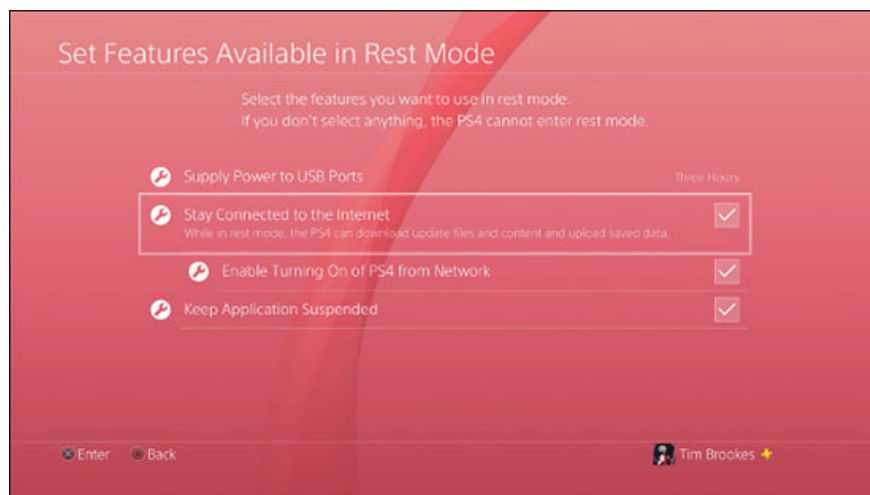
Set Features Available in Rest Mode

Select the features you want to use in rest mode.
If you don't select anything, the PS4 cannot enter rest mode.

Supply Power to USB Ports
Three Hours

Stay Connected to the Internet
While in rest mode, the PS4 can download update files and content and upload saved data.

Enable Turning On of PS4 from Network

Keep Application Suspended

Enter
Back

Tim Brookes